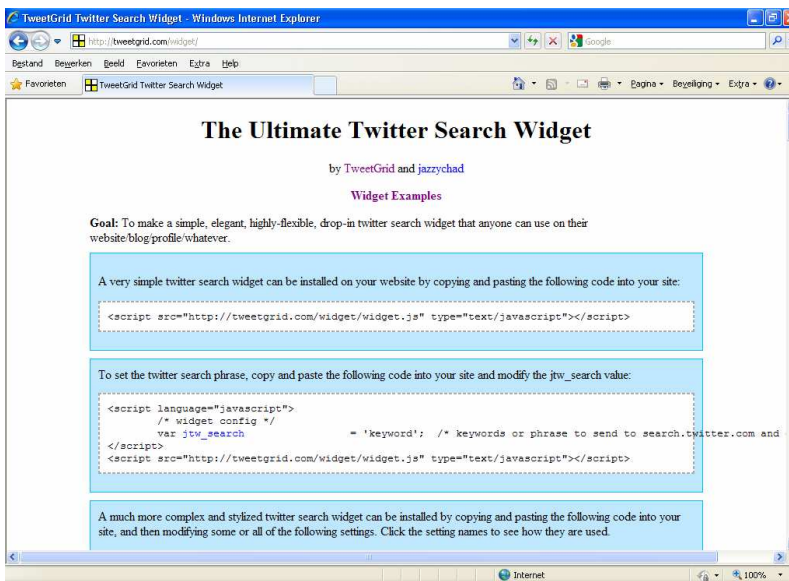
TweetGrid Twitter Search Widget - Windows Internet Explorer

http://tweetgrid.com/widget/

Google

Bestand Bewerken Beeld Favorieten Extra Help

Favorieten

TweetGrid Twitter Search Widget

Pagina ▾ Beveiliging ▾ Extra ▾

The Ultimate Twitter Search Widget

by TweetGrid and jazzychad

Widget Examples

Goal: To make a simple, elegant, highly-flexible, drop-in twitter search widget that anyone can use on their website/blog/profile/whatever.

A very simple twitter search widget can be installed on your website by copying and pasting the following code into your site:

<script src="http://tweetgrid.com/widget/widget.js" type="text/javascript"></script>

To set the twitter search phrase, copy and paste the following code into your site and modify the jtw_search value:

<script language="javascript">
/* widget config */
var jtw_search = 'keyword'; /* keywords or phrase to send to search.twitter.com and
</script>
<script src="http://tweetgrid.com/widget/widget.js" type="text/javascript"></script>

A much more complex and stylized twitter search widget can be installed by copying and pasting the following code into your site, and then modifying some or all of the following settings. Click the setting names to see how they are used.

Internet

100%